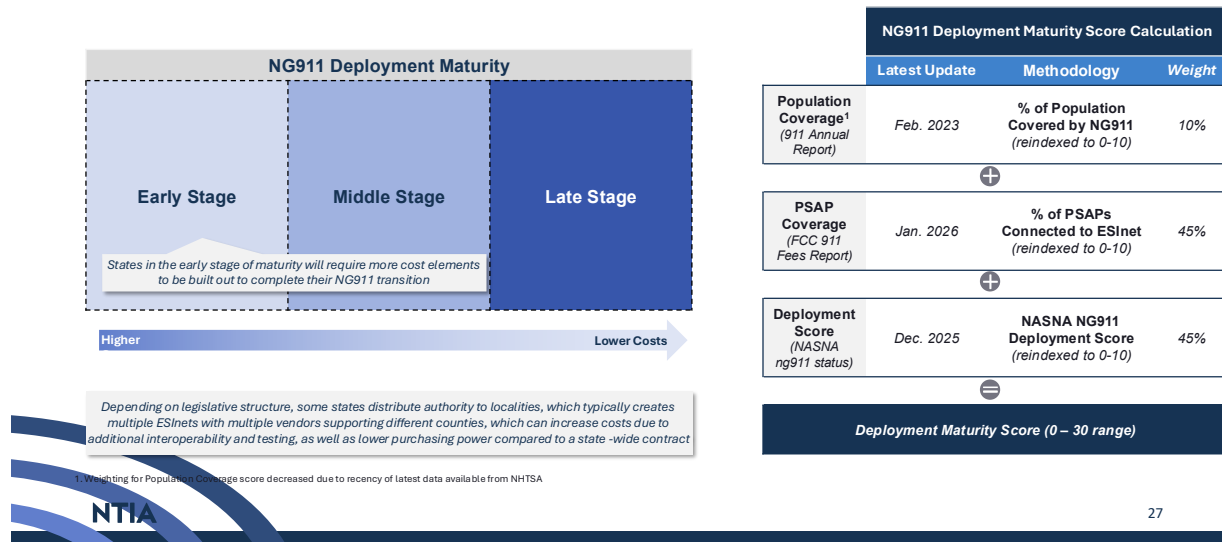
NG911 Deployment Maturity

Early Stage

Middle Stage

Late Stage

States in the early stage of maturity will require more cost elements to be built out to complete their NG911 transition

Higher

Lower Costs

Depending on legislative structure, some states distribute authority to localities, which typically creates multiple ESInets with multiple vendors supporting different counties, which can increase costs due to additional interoperability and testing, as well as lower purchasing power compared to a state -wide contract

1. Weighting for Population Coverage score decreased due to recency of latest data available from NHTSA

NG911 Deployment Maturity Score Calculation

| | Latest Update | Methodology | Weight |
|---|---|---|---|
| Population Coverage$^1$ (911 Annual Report) | Feb. 2023 | % of Population Covered by NG911 (reindexed to 0-10) | 10% |
| PSAP Coverage (FCC 911 Fees Report) | Jan. 2026 | % of PSAPs Connected to ESInet (reindexed to 0-10) | 45% |
| Deployment Score (NASNA ng911 status) | Dec. 2025 | NASNA NG911 Deployment Score (reindexed to 0-10) | 45% |

Deployment Maturity Score (0 – 30 range)

NTIA

27